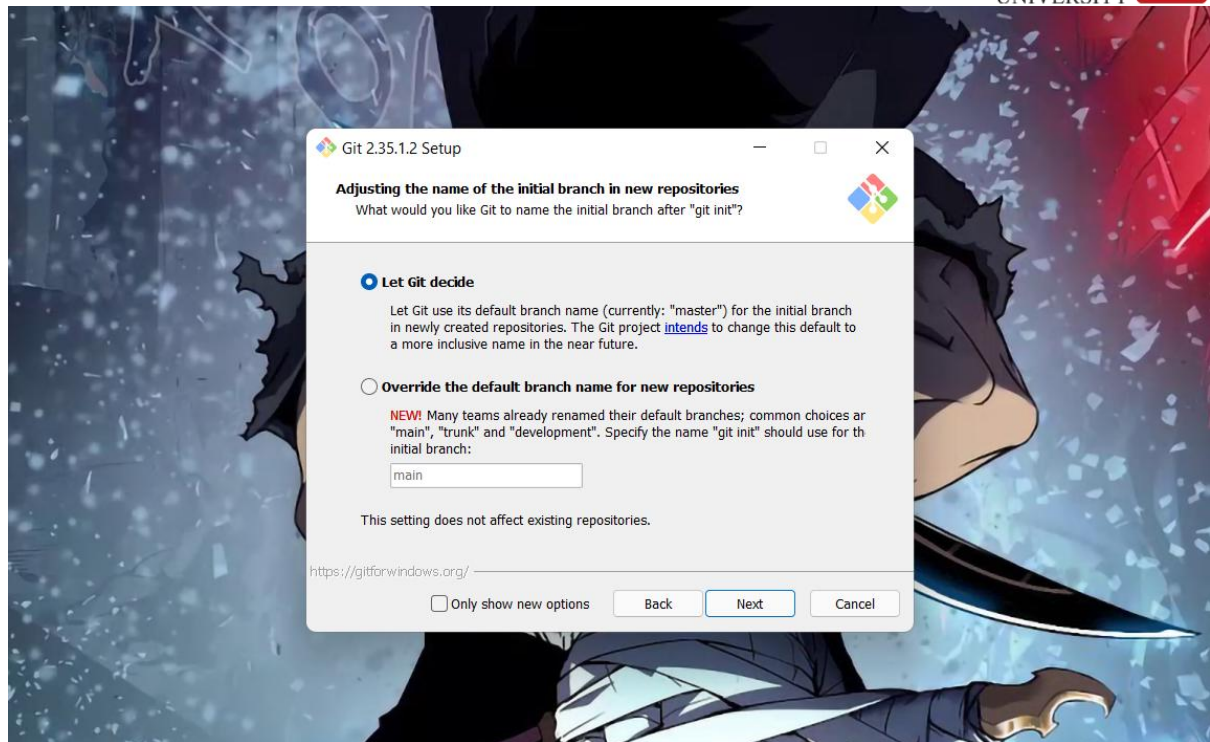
UNIVERSITY

Git 2.35.1.2 Setup

Adjusting the name of the initial branch in new repositories
What would you like Git to name the initial branch after "git init"?

Let Git decide

Let Git use its default branch name (currently: "master") for the initial branch in newly created repositories. The Git project intends to change this default to a more inclusive name in the near future.

Override the default branch name for new repositories

NEW! Many teams already renamed their default branches; common choices ar "main", "trunk" and "development". Specify the name "git init" should use for th initial branch:

main

This setting does not affect existing repositories.

https://gitforwindows.org/

Only show new options

Back

Next

Cancel